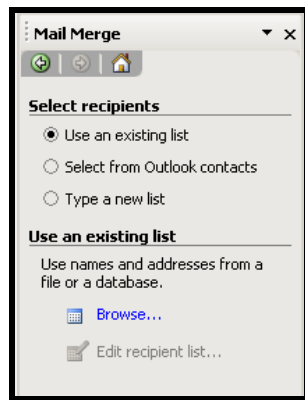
Mail Merge

Select recipients

Use an existing list

Select from Outlook contacts

Type a new list

Use an existing list

Use names and addresses from a file or a database.

Browse...

Edit recipient list...